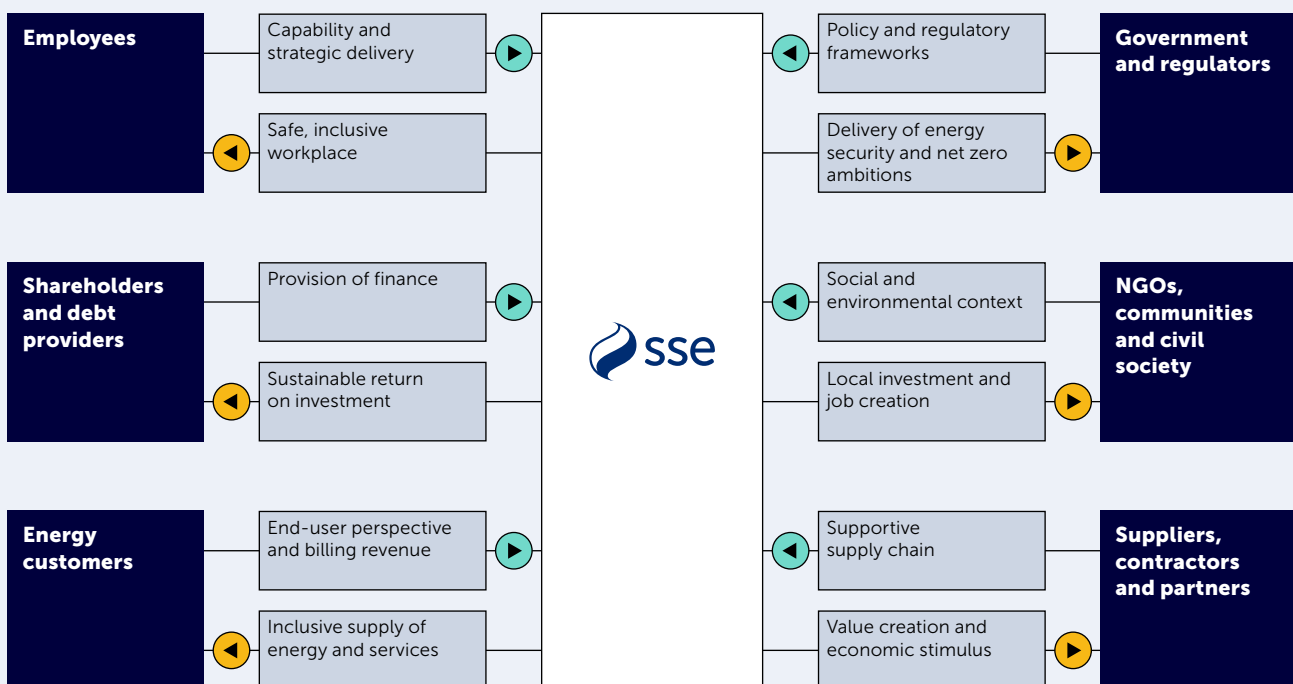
Employees

Capability and strategic delivery

Safe, inclusive workplace

Shareholders and debt providers

Provision of finance

Sustainable return on investment

Energy customers

End-user perspective and billing revenue

Inclusive supply of energy and services

sse

Government and regulators

Policy and regulatory frameworks

Delivery of energy security and net zero ambitions

NGOs, communities and civil society

Social and environmental context

Local investment and job creation

Suppliers, contractors and partners

Supportive supply chain

Value creation and economic stimulus